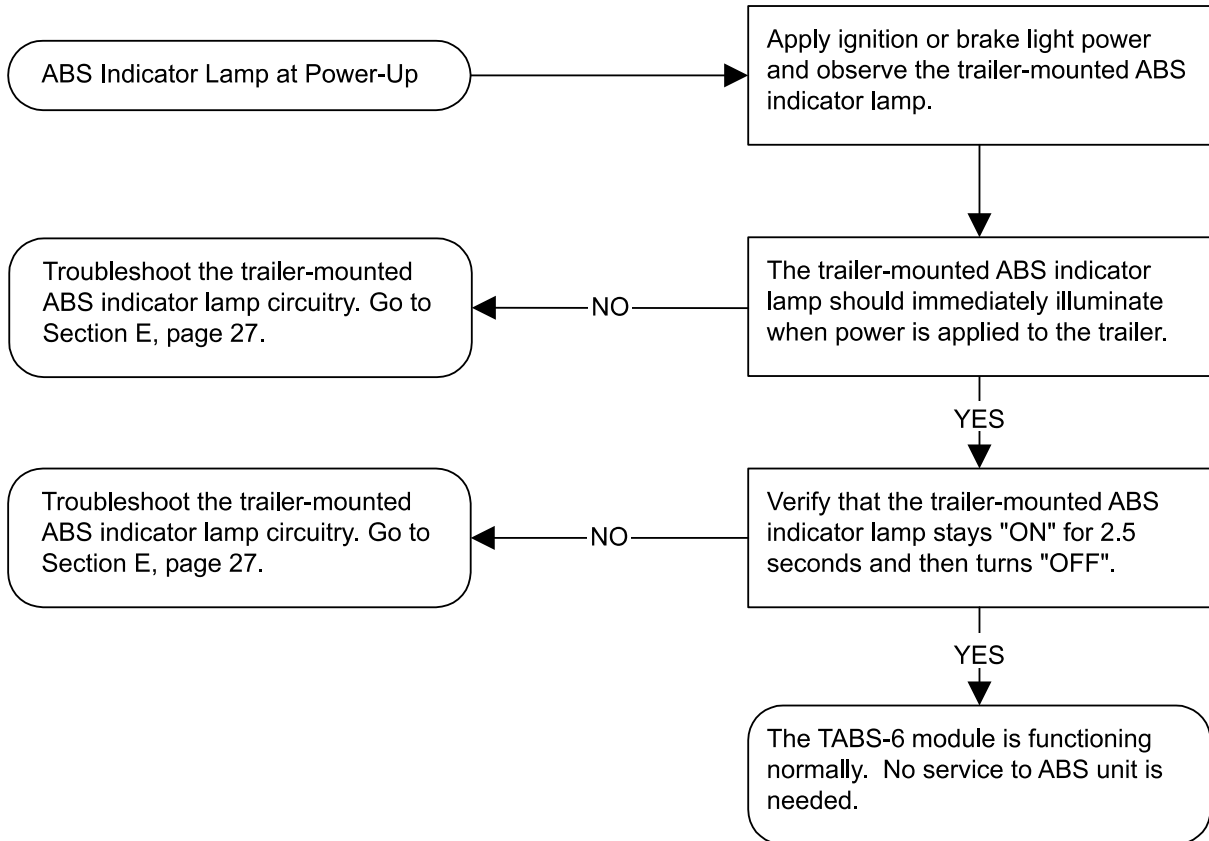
ABS Indicator Lamp at Power-Up

Apply ignition or brake light power and observe the trailer-mounted ABS indicator lamp.

The trailer-mounted ABS indicator lamp should immediately illuminate when power is applied to the trailer.

NO

Troubleshoot the trailer-mounted ABS indicator lamp circuitry. Go to Section E, page 27.

YES

Verify that the trailer-mounted ABS indicator lamp stays "ON" for 2.5 seconds and then turns "OFF".

NO

Troubleshoot the trailer-mounted ABS indicator lamp circuitry. Go to Section E, page 27.

YES

The TABS-6 module is functioning normally. No service to ABS unit is needed.